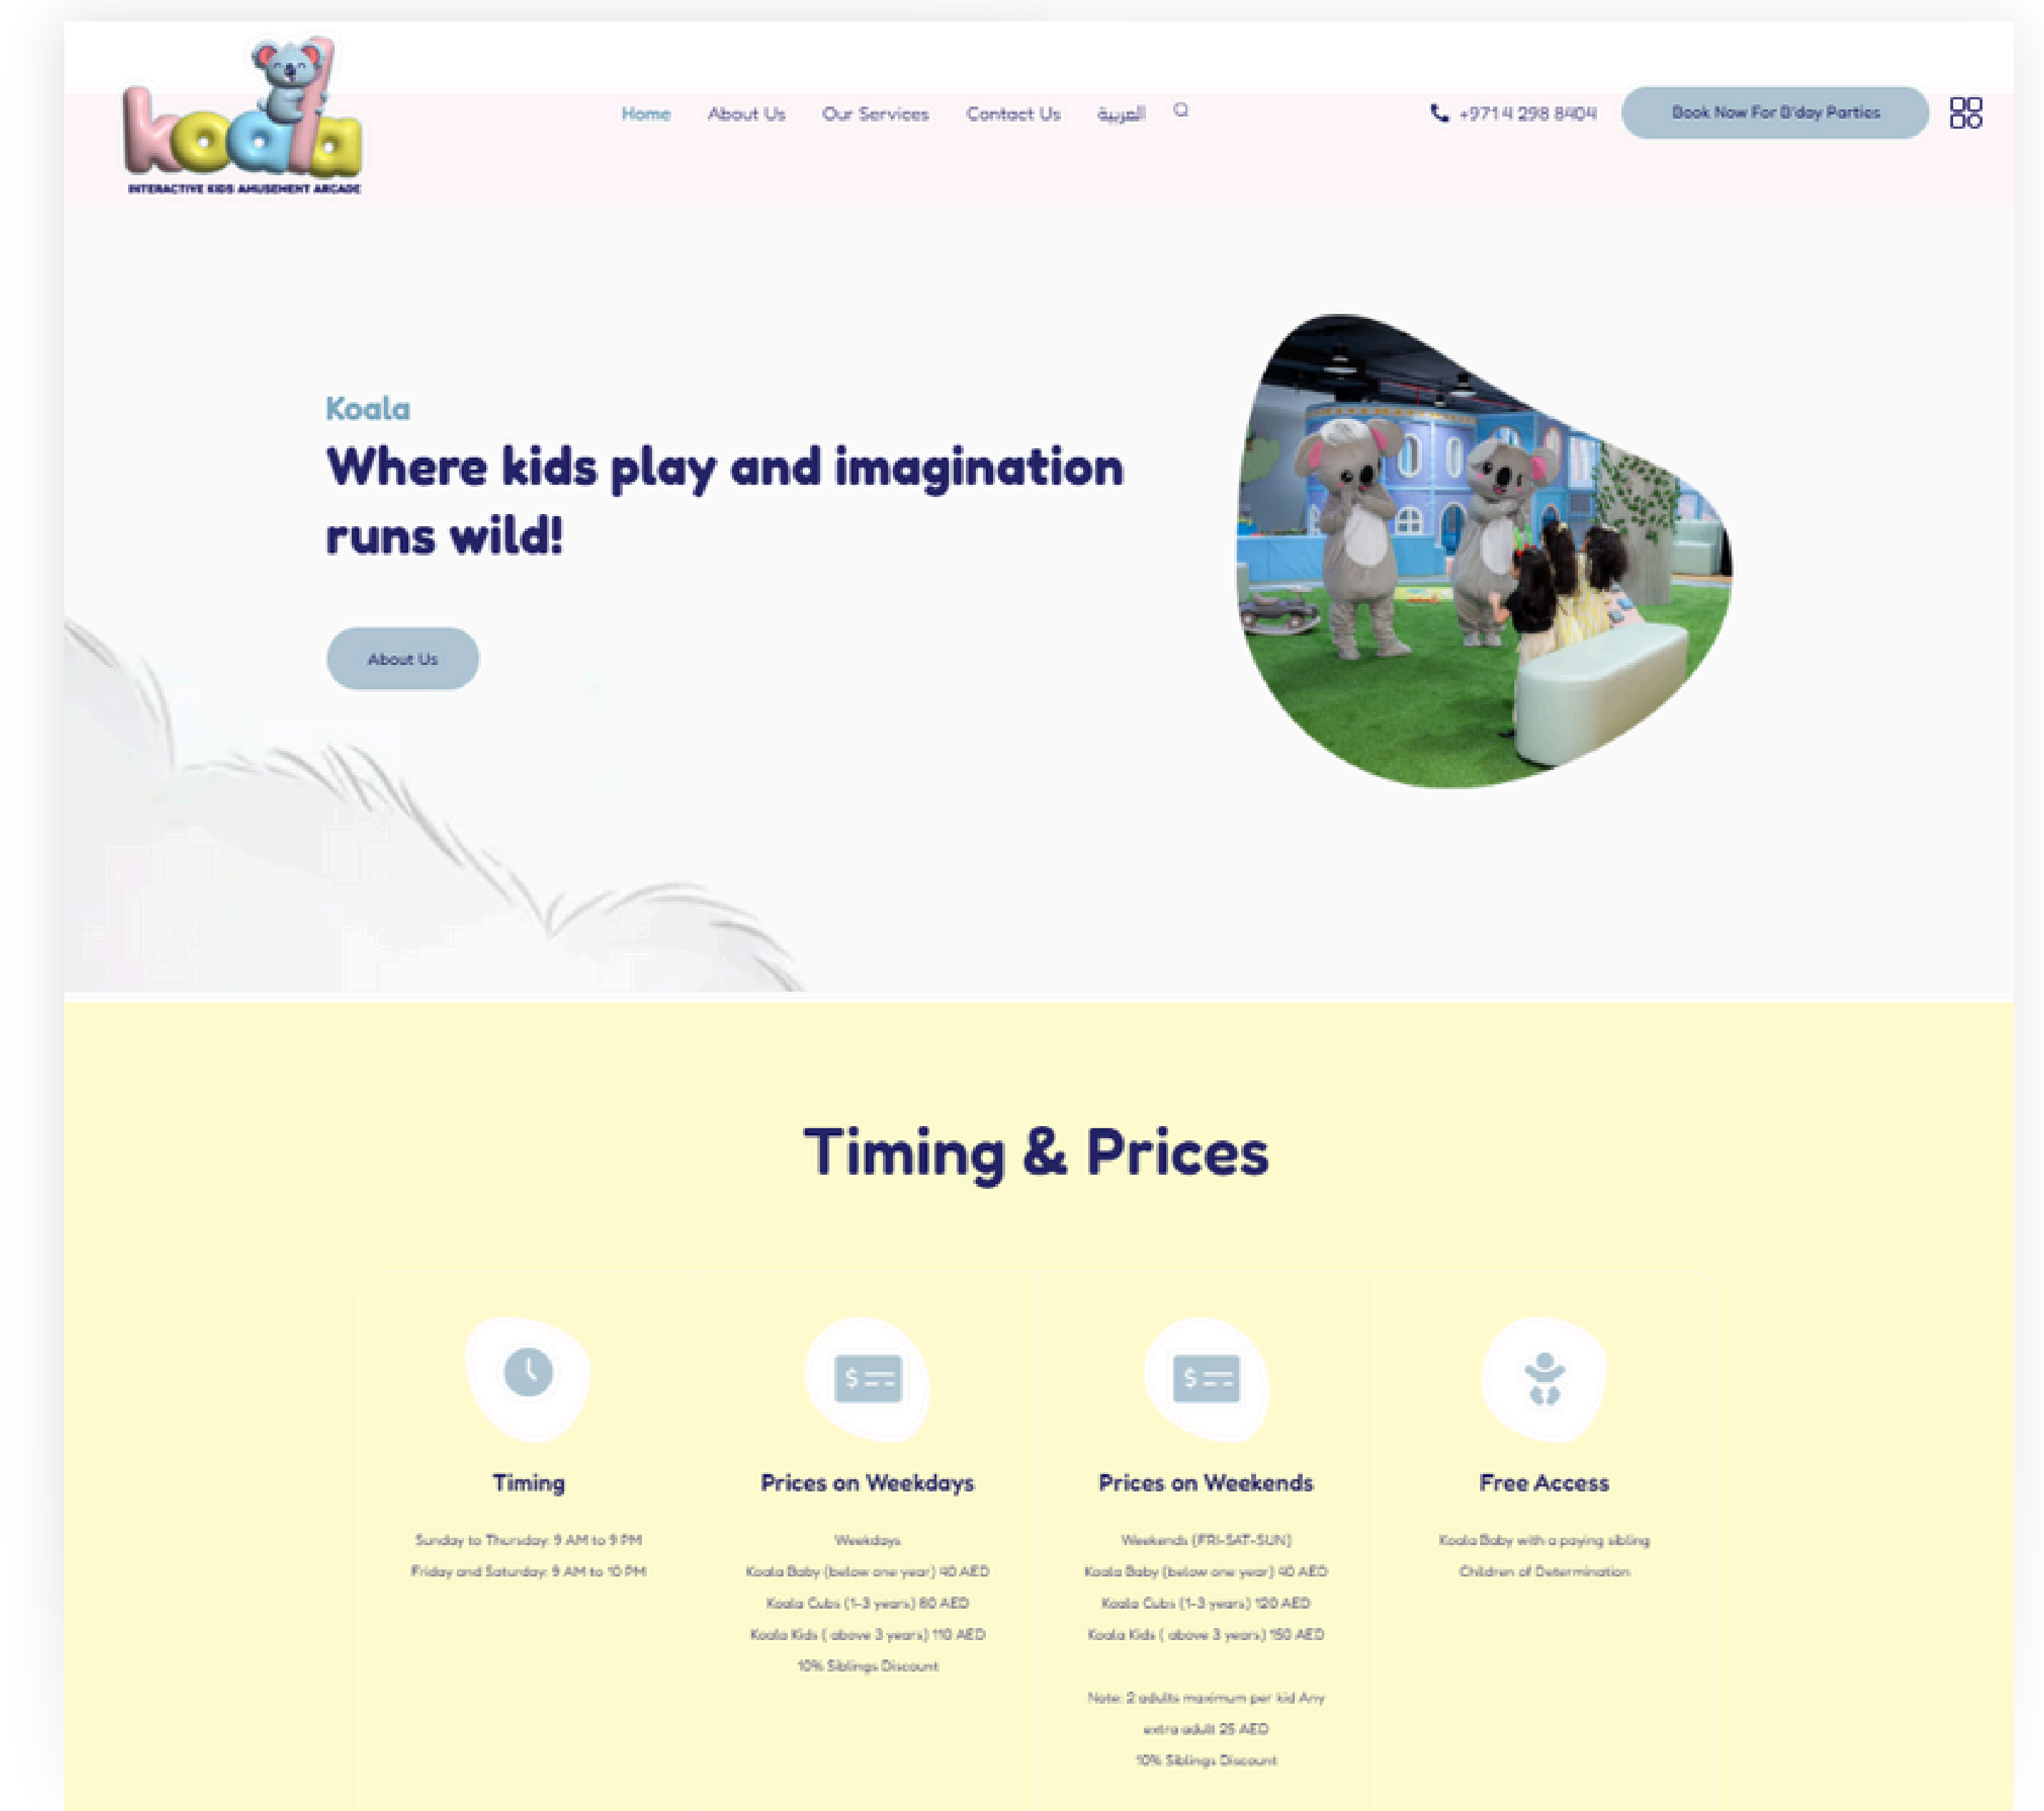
koala
INTERACTIVE KIDS AMUSEMENT ARCADE

Home About Us Our Services Contact Us العربية

+971 4 298 8404

Book Now For B'day Parties

Koala

Where kids play and imagination runs wild!

About Us

Timing & Prices

Timing

Sunday to Thursday: 9 AM to 9 PM
Friday and Saturday: 9 AM to 10 PM

Prices on Weekdays

Weekdays
Koala Baby (below one year) 40 AED
Koala Cubs (1-3 years) 80 AED
Koala Kids ( above 3 years) 110 AED
10% Siblings Discount

Prices on Weekends

Weekends (FRI-SAT-SUN)
Koala Baby (below one year) 40 AED
Koala Cubs (1-3 years) 120 AED
Koala Kids ( above 3 years) 150 AED

Note: 2 adults maximum per kid Any extra adult 25 AED
10% Siblings Discount

Free Access

Koala Baby with a paying sibling
Children of Determination